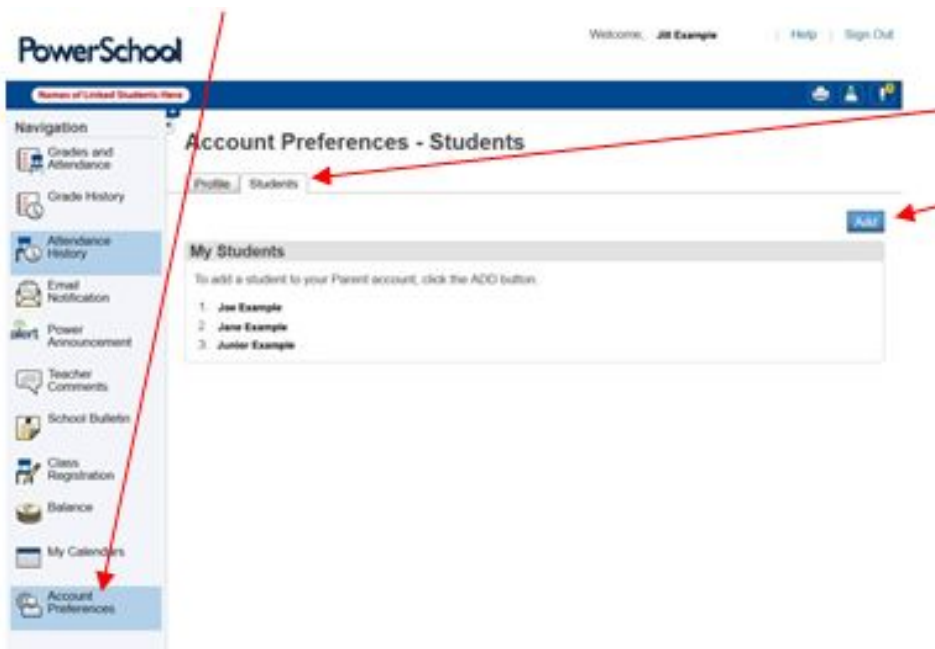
PowerSchool

Welcome, Jill Example | Help | Sign Out

Names of Linked Students Here

Navigation

Grades and Attendance

Grade History

Attendance History

Email Notification

alert Power Announcement

Teacher Comments

School Bulletin

Class Registration

Balance

My Calendars

Account Preferences

Account Preferences - Students

Profile Students

Add

My Students

To add a student to your Parent account, click the ADD button.

1. Joe Example
2. Jane Example
3. Junior Example